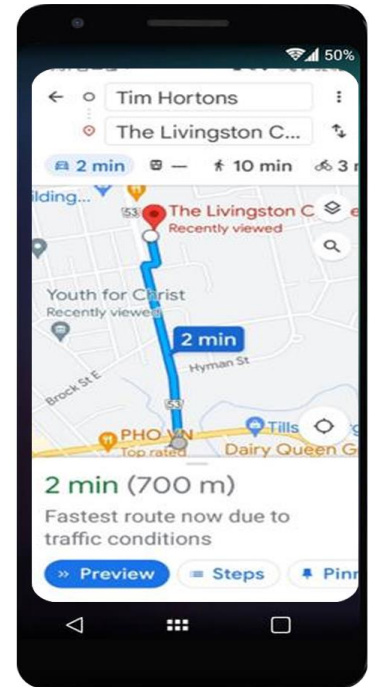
50%

Tim Hortons

The Livingston C...

2 min — 10 min 3 r

ilding...

53

The Livingston C

Recently viewed

Youth for Christ

Recently viewed

2 min

Hyman St

Brock St E

53

PHO VN

Top rated

Tills

Dairy Queen G

2 min (700 m)

Fastest route now due to traffic conditions

» Preview

Steps

Pinn